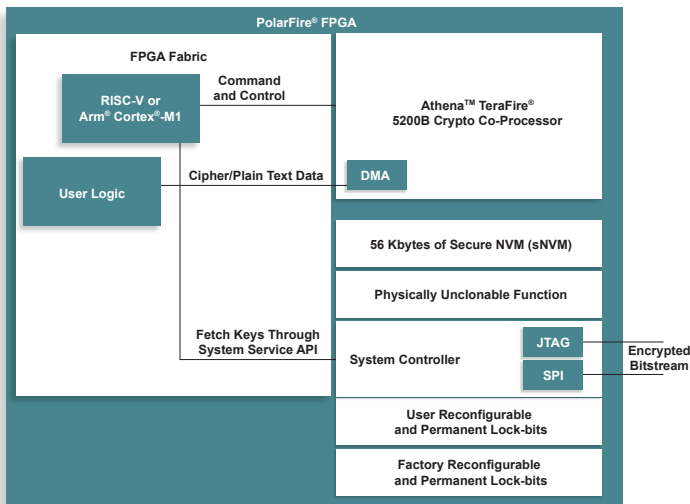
PolarFire® FPGA

FPGA Fabric

RISC-V or Arm® Cortex®-M1

Command and Control

Athena™ TeraFire® 5200B Crypto Co-Processor

User Logic

Cipher/Plain Text Data

DMA

56 Kbytes of Secure NVM (sNVM)

Physically Unclonable Function

Fetch Keys Through System Service API

System Controller

JTAG

SPI

Encrypted Bitstream

User Reconfigurable and Permanent Lock-bits

Factory Reconfigurable and Permanent Lock-bits